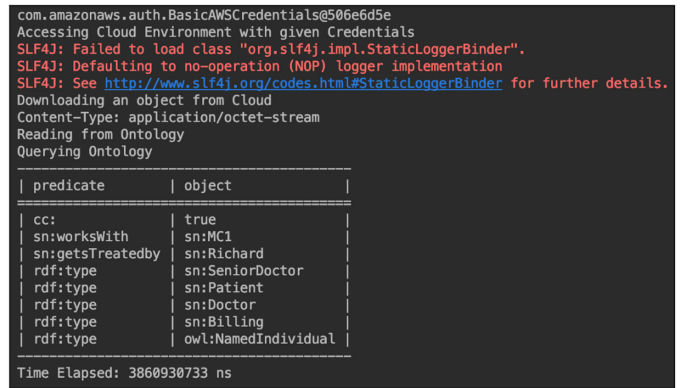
com.amazonaws.auth.BasicAWSCredentials@506e6d5e
Accessing Cloud Environment with given Credentials
SLF4J: Failed to load class "org.slf4j.impl.StaticLoggerBinder".
SLF4J: Defaulting to no-operation (NOP) logger implementation
SLF4J: See http://www.slf4j.org/codes.html#StaticLoggerBinder for further details.
Downloading an object from Cloud
Content-Type: application/octet-stream
Reading from Ontology
Querying Ontology

| predicate | object |
|---|---|
| cc: | true |
| sn:worksWith | sn:MC1 |
| sn:getsTreatedby | sn:Richard |
| rdf:type | sn:SeniorDoctor |
| rdf:type | sn:Patient |
| rdf:type | sn:Doctor |
| rdf:type | sn:Billing |
| rdf:type | owl:NamedIndividual |

Time Elapsed: 3860930733 ns